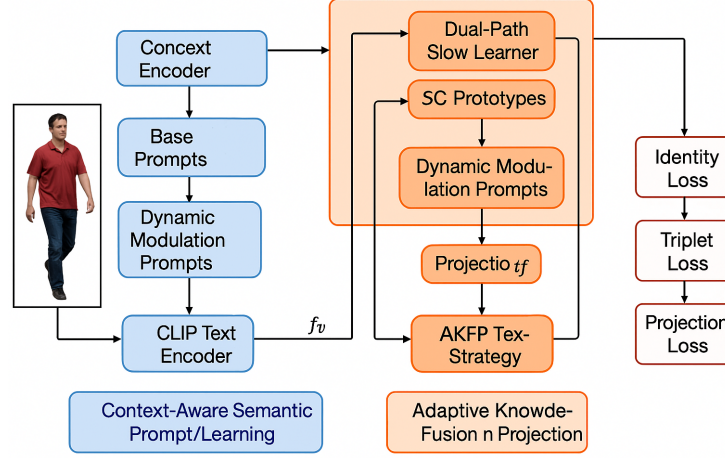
Concext Encoder

Base Prompts

Dynamic Modulation Prompts

CLIP Text Encoder

$f_v$

Dual-Path Slow Learner

SC Prototypes

Dynamic Modulation Prompts

Projectio $tf$

AKFP Tex-Strategy

Identity Loss

Triplet Loss

Projection Loss

Context-Aware Semantic Prompt/Learning

Adaptive Knowde-Fusion n Projection